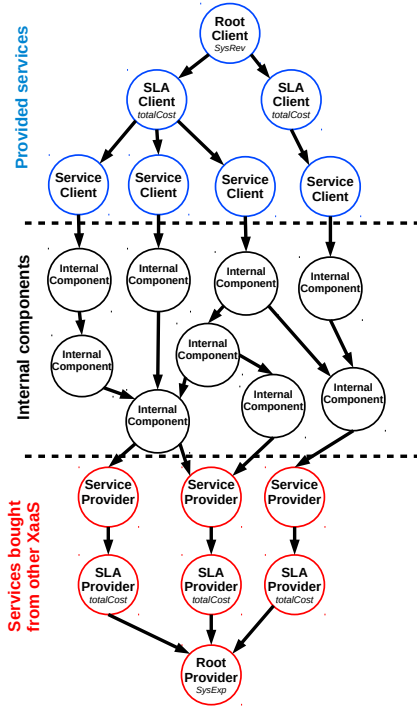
Provided services

Root Client
SysRev

SLA Client
totalCost

SLA Client
totalCost

Service Client

Service Client

Service Client

Service Client

Internal components

Internal Component

Internal Component

Internal Component

Internal Component

Internal Component

Internal Component

Internal Component

Internal Component

Internal Component

Internal Component

Services bought from other XaaS

Service Provider

Service Provider

Service Provider

SLA Provider
totalCost

SLA Provider
totalCost

SLA Provider
totalCost

Root Provider
SysExp